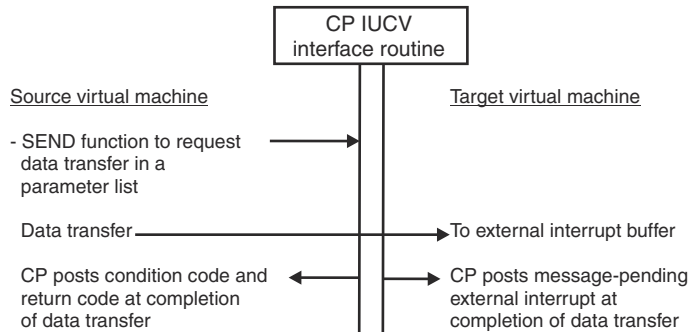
CP IUCV interface routine

Source virtual machine

Target virtual machine

- SEND function to request data transfer in a parameter list

Data transfer

To external interrupt buffer

CP posts condition code and return code at completion of data transfer

CP posts message-pending external interrupt at completion of data transfer